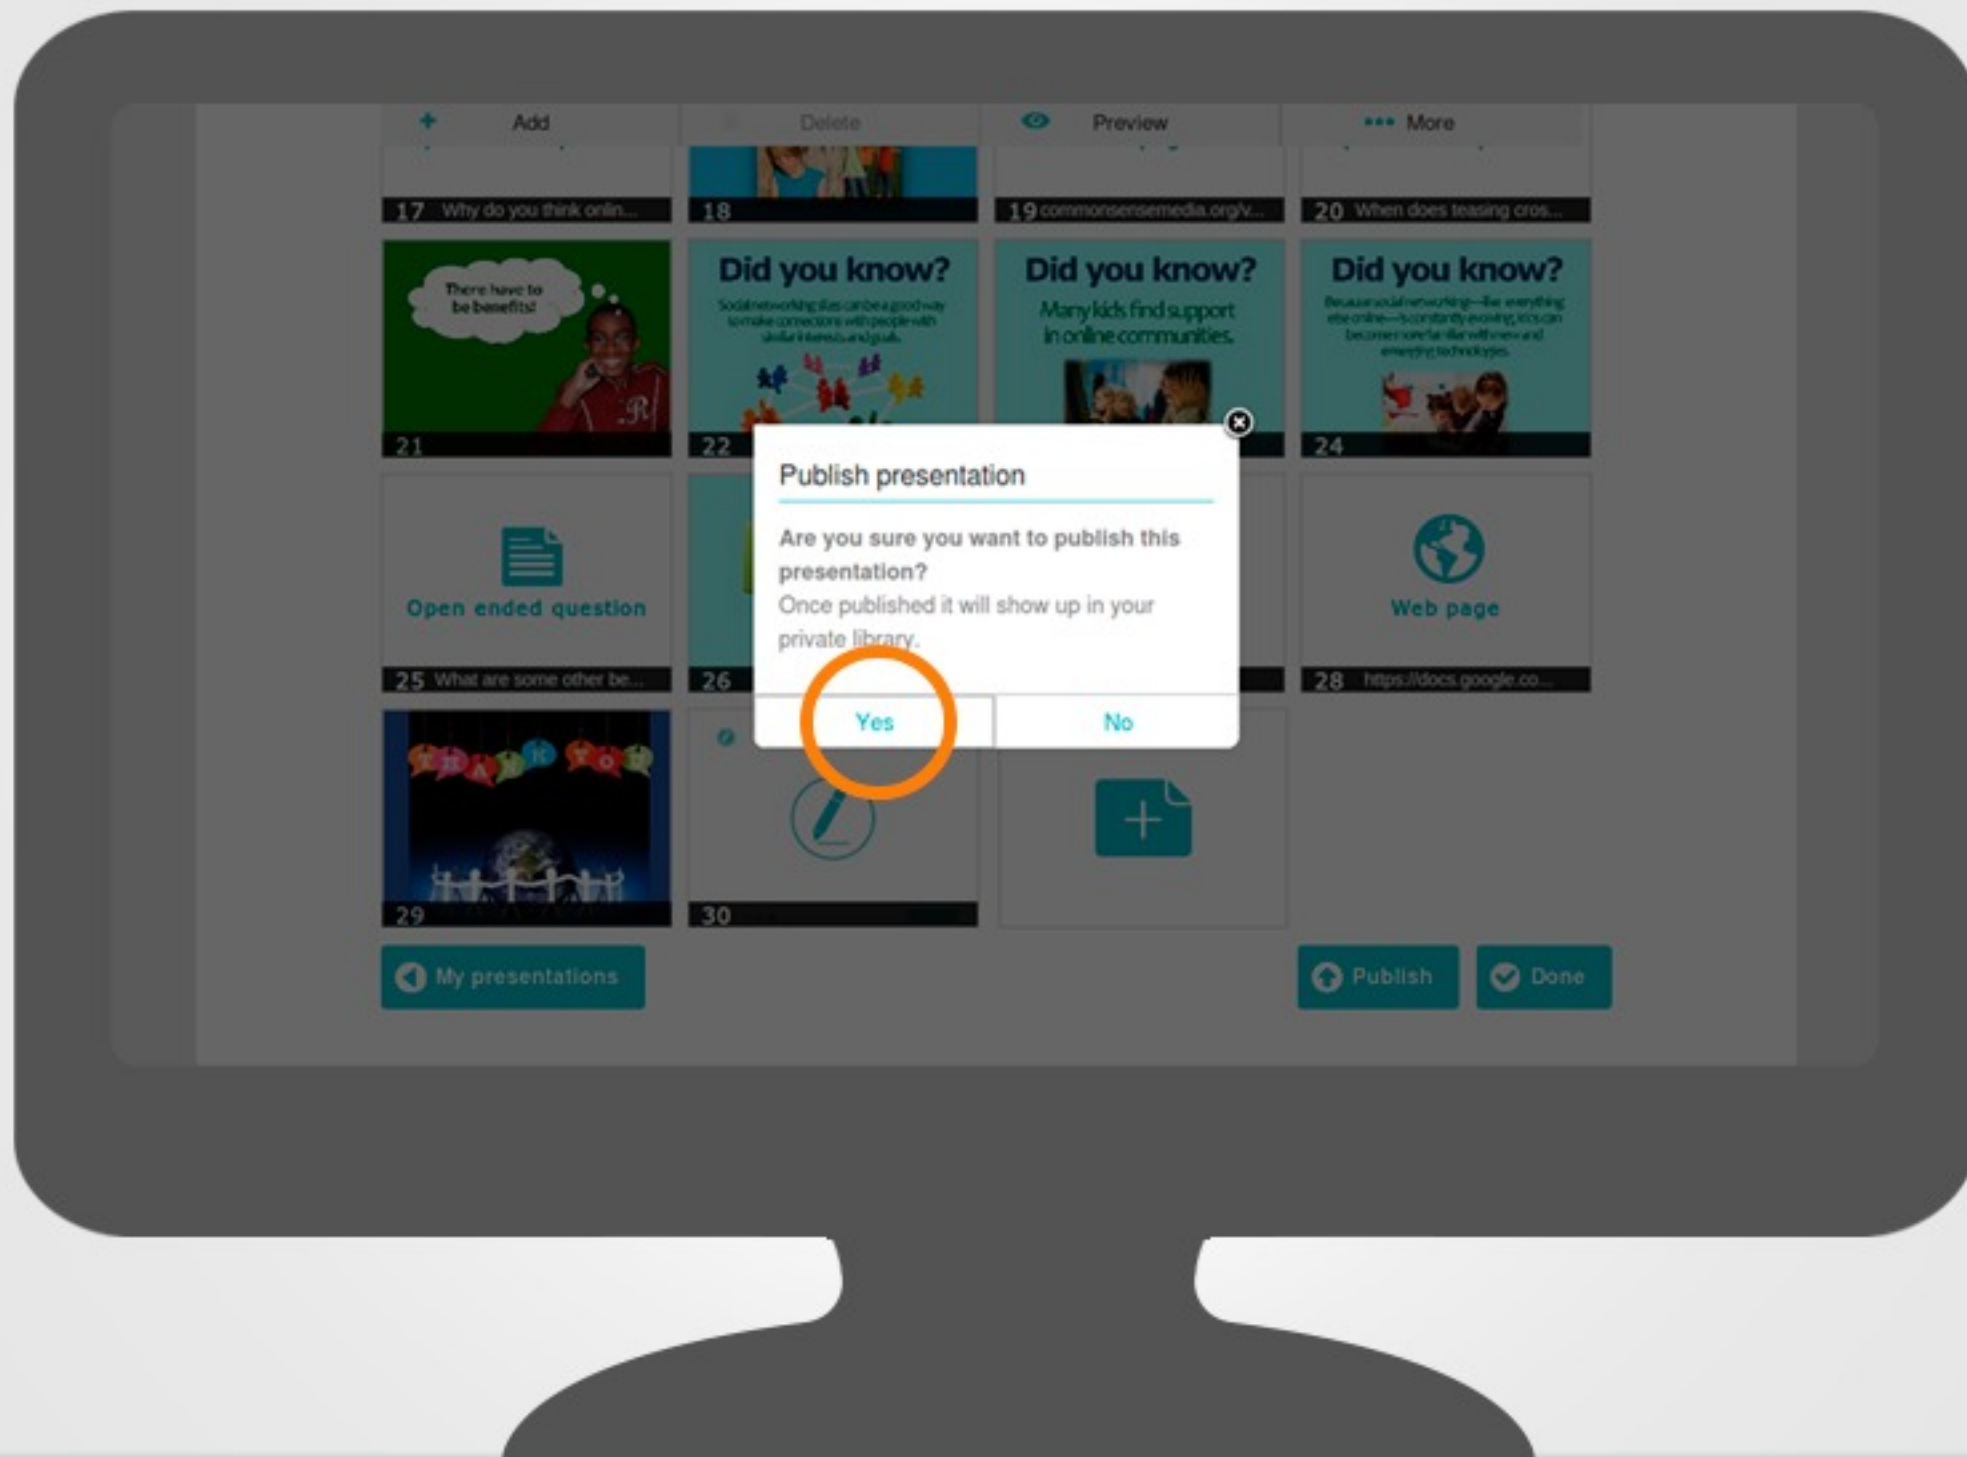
Add
Delete
Preview
More

17 Why do you think onlin...
18
19 commonsensemedia.org/v...
20 When does teasing cros...

There have to be benefits!
21

Did you know?
Social networking sites can be a good way to make connections with people with similar interests and goals.
22

Did you know?
Many kids find support in online communities.

Did you know?
Because social networking—like everything else online—is constantly evolving, kids can become more familiar with new and emerging technologies.
24

Open ended question
25 What are some other be...
26

Web page
28 https://docs.google.co...

29
30

Publish presentation
Are you sure you want to publish this presentation?
Once published it will show up in your private library.
Yes
No

My presentations
Publish
Done